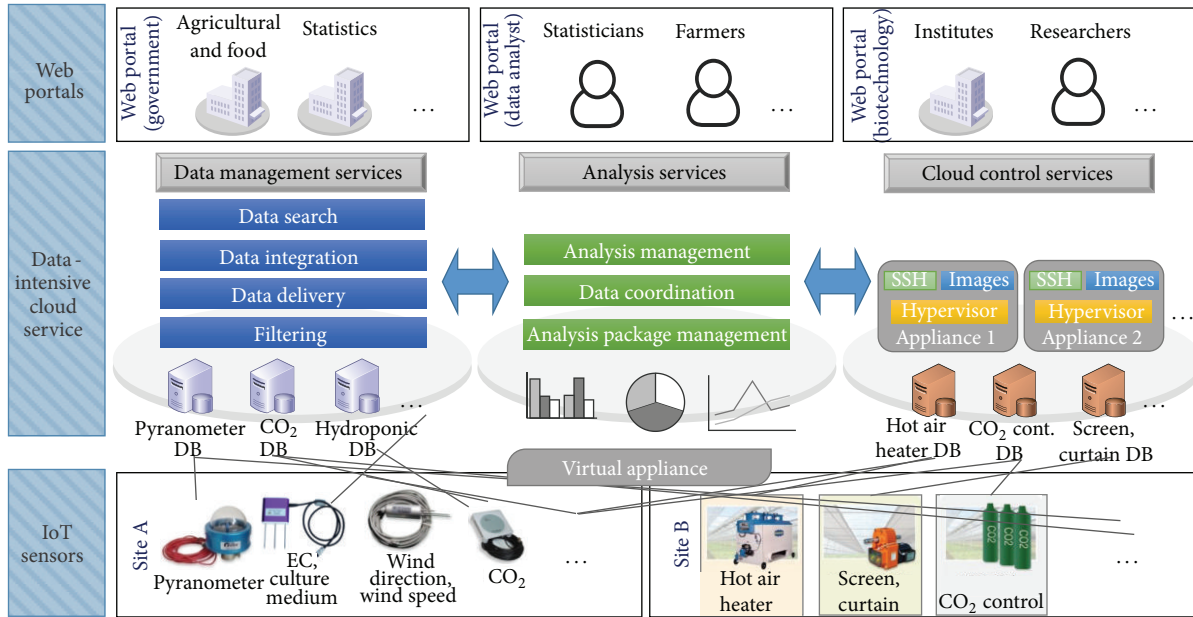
Web portals

Web portal (government)

Agricultural and food

Statistics

…

Web portal (data analyst)

Statisticians

Farmers

…

Web portal (biotechnology)

Institutes

Researchers

…

Data - intensive cloud service

Data management services

Data search

Data integration

Data delivery

Filtering

Pyranometer DB

$CO_2$ DB

Hydroponic DB

…

Analysis services

Analysis management

Data coordination

Analysis package management

Cloud control services

SSH

Images

Hypervisor

Appliance 1

SSH

Images

Hypervisor

Appliance 2

…

Hot air heater DB

$CO_2$ cont. DB

Screen, curtain DB

…

Virtual appliance

IoT sensors

Site A

Pyranometer

EC, culture medium

Wind direction, wind speed

$CO_2$

…

Site B

Hot air heater

Screen, curtain

$CO_2$ control

…